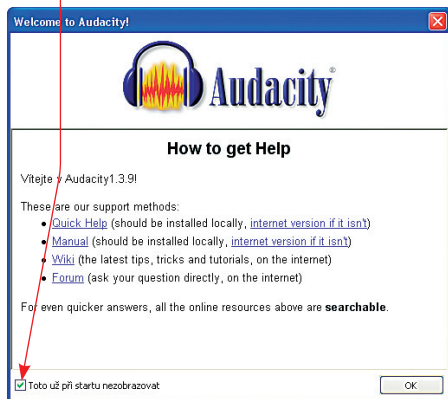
Welcome to Audacity!

Audacity®

How to get Help

Vítejte v Audacity1.3.9!

These are our support methods:

- Quick Help (should be installed locally, internet version if it isn't)
- Manual (should be installed locally, internet version if it isn't)
- Wiki (the latest tips, tricks and tutorials, on the internet)
- Forum (ask your question directly, on the internet)

For even quicker answers, all the online resources above are **searchable**.

Toto už při startu nezobrazovat

OK